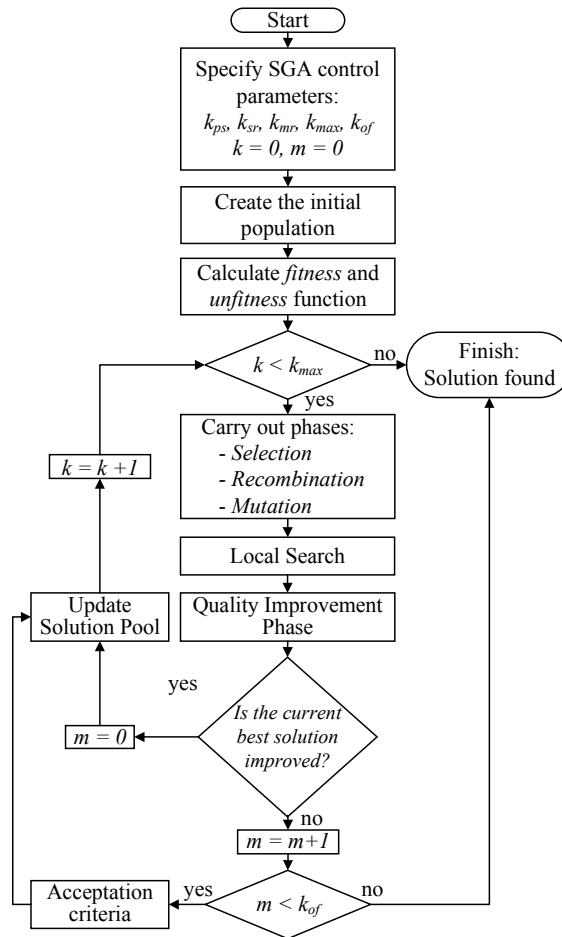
Start

Specify SGA control parameters:
$k_{ps}$, $k_{sr}$, $k_{mr}$, $k_{max}$, $k_{of}$
$k = 0$, $m = 0$

Create the initial population

Calculate *fitness* and *unfitness* function

$k < k_{max}$

no

Finish: Solution found

yes

Carry out phases:
- *Selection*
- *Recombination*
- *Mutation*

$k = k + 1$

Local Search

Update Solution Pool

Quality Improvement Phase

yes

$m = 0$

*Is the current best solution improved?*

no

$m = m+1$

Acceptation criteria

yes

$m < k_{of}$

no